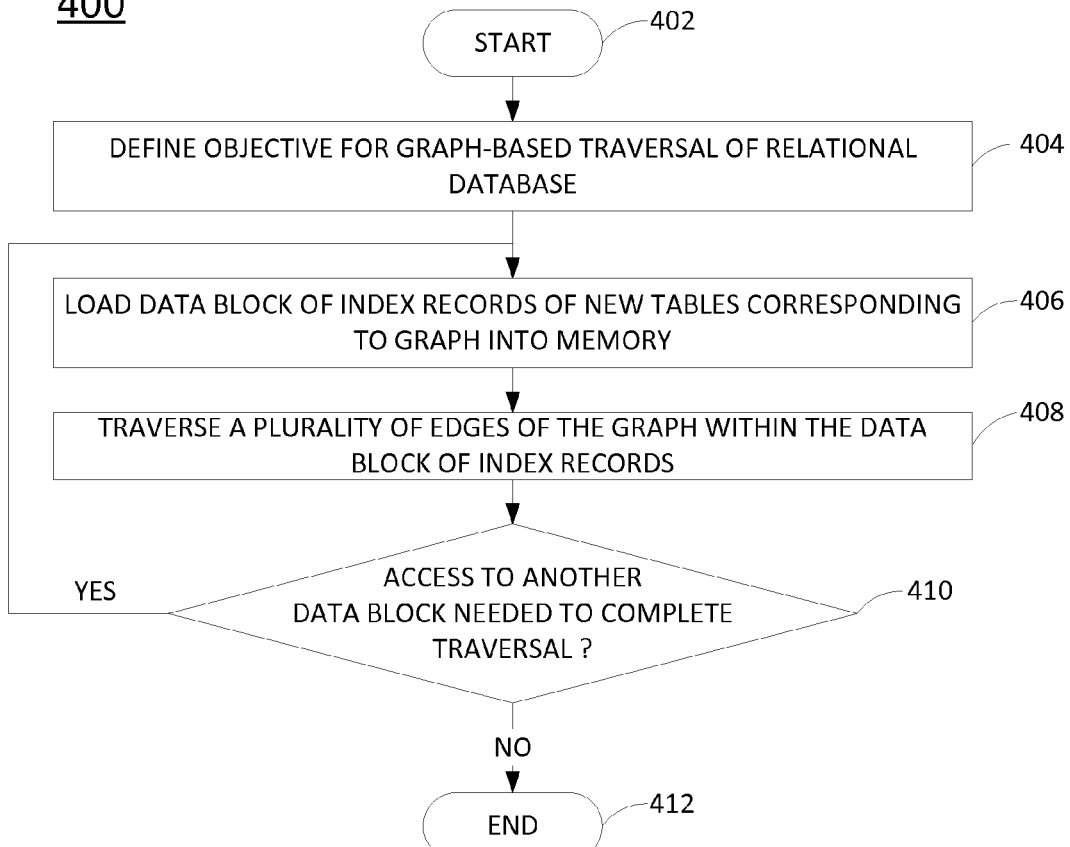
400

START

402

DEFINE OBJECTIVE FOR GRAPH-BASED TRAVERSAL OF RELATIONAL DATABASE

404

LOAD DATA BLOCK OF INDEX RECORDS OF NEW TABLES CORRESPONDING TO GRAPH INTO MEMORY

406

TRAVERSE A PLURALITY OF EDGES OF THE GRAPH WITHIN THE DATA BLOCK OF INDEX RECORDS

408

YES

ACCESS TO ANOTHER DATA BLOCK NEEDED TO COMPLETE TRAVERSAL ?

410

NO

END

412